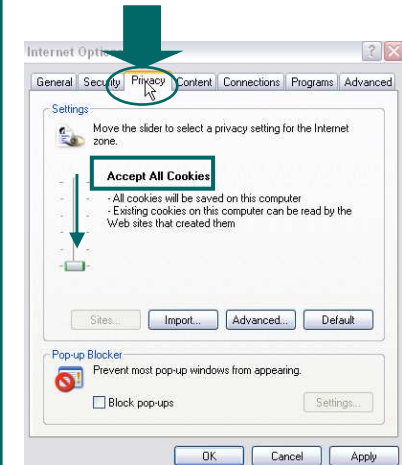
Internet Optio

General | Security | Privacy | Content | Connections | Programs | Advanced

Settings

Move the slider to select a privacy setting for the Internet zone.

Accept All Cookies

- All cookies will be saved on this computer
- Existing cookies on this computer can be read by the Web sites that created them

Sites... | Import... | Advanced... | Default

Pop-up Blocker

Prevent most pop-up windows from appearing.

Block pop-ups

Settings...

OK | Cancel | Apply